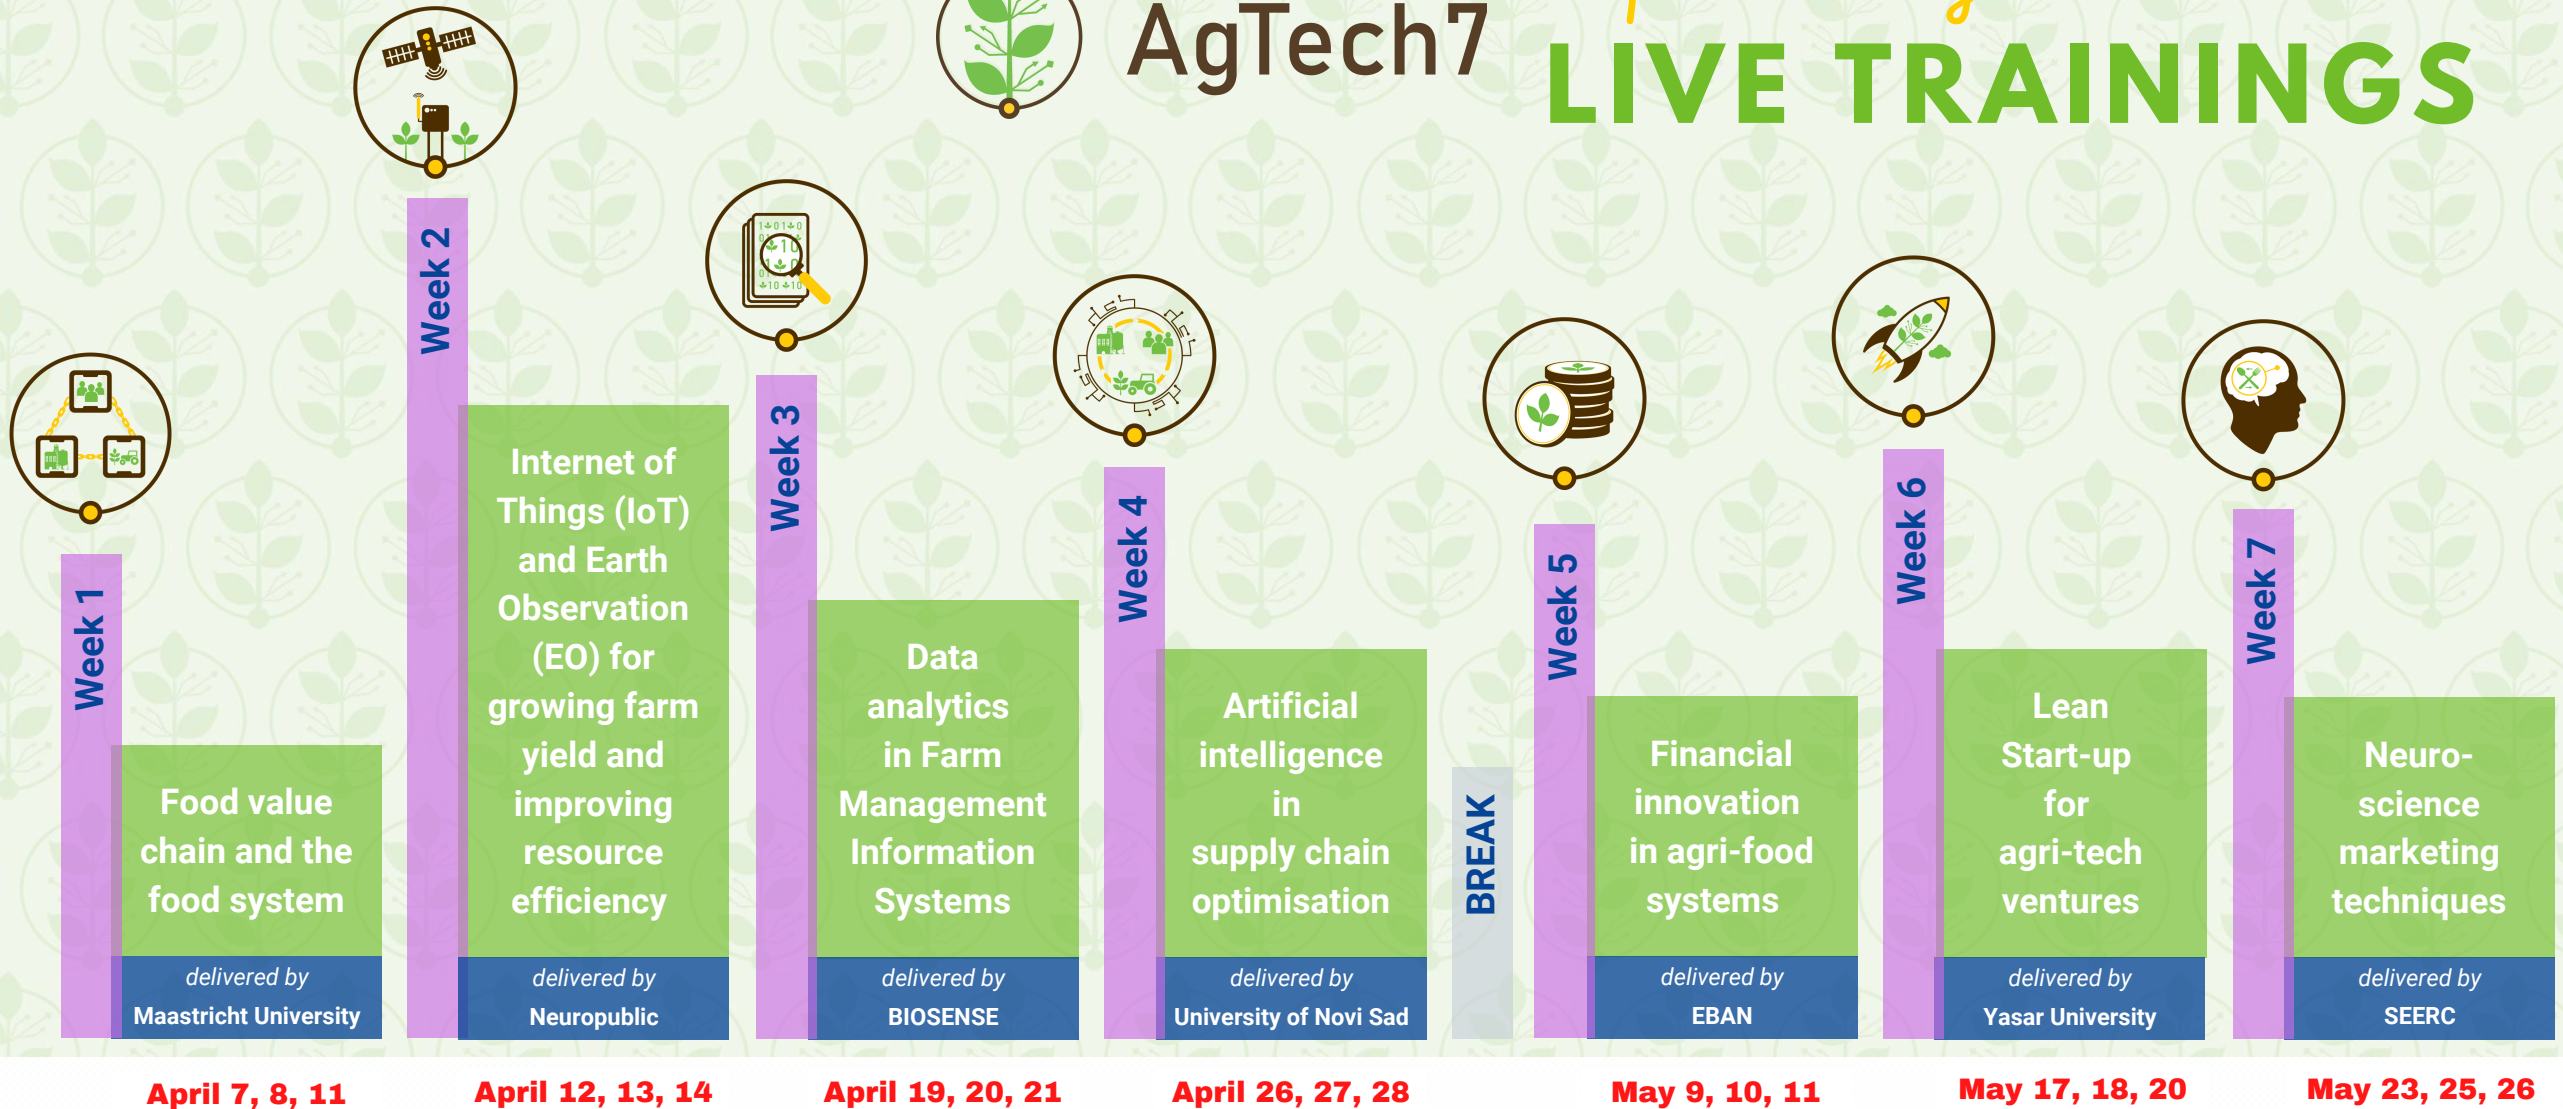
AgTech7

LIVE TRAININGS

Week 1

Food value chain and the food system

delivered by Maastricht University

April 7, 8, 11

Week 2

Internet of Things (IoT) and Earth Observation (EO) for growing farm yield and improving resource efficiency

delivered by Neuropublic

April 12, 13, 14

Week 3

Data analytics in Farm Management Information Systems

delivered by BIOSENSE

April 19, 20, 21

Week 4

Artificial intelligence in supply chain optimisation

delivered by University of Novi Sad

April 26, 27, 28

BREAK

Week 5

Financial innovation in agri-food systems

delivered by EBAN

May 9, 10, 11

Week 6

Lean Start-up for agri-tech ventures

delivered by Yasar University

May 17, 18, 20

Week 7

Neuro-science marketing techniques

delivered by SEERC

May 23, 25, 26